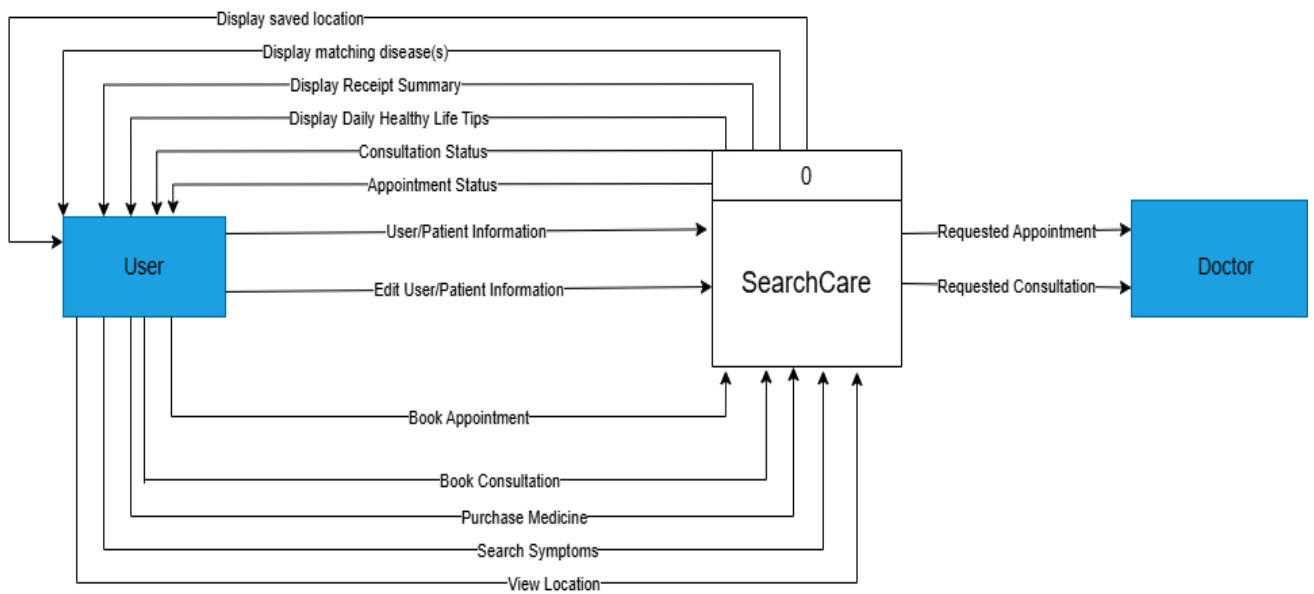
Display saved location

Display matching disease(s)

Display Receipt Summary

Display Daily Healthy Life Tips

Consultation Status

Appointment Status

0

User

User/Patient Information

Edit User/Patient Information

SearchCare

Requested Appointment

Requested Consultation

Doctor

Book Appointment

Book Consultation

Purchase Medicine

Search Symptoms

View Location